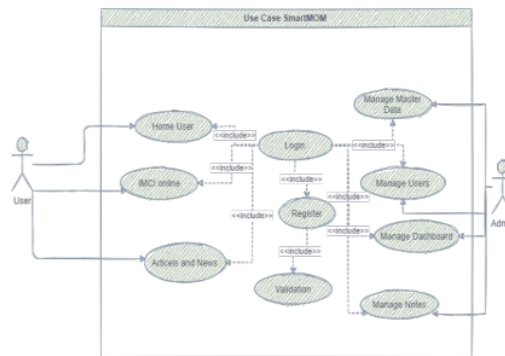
Use Case SmartMOM

User

Home User

<<include>>

Login

<<include>>

IMCI online

<<include>>

<<include>>

Register

<<include>>

Articels and News

<<include>>

Validation

Manage Master Data

<<include>>

Manage Users

<<include>>

<<include>>

Manage Dashboard

Manage Notes

Adm